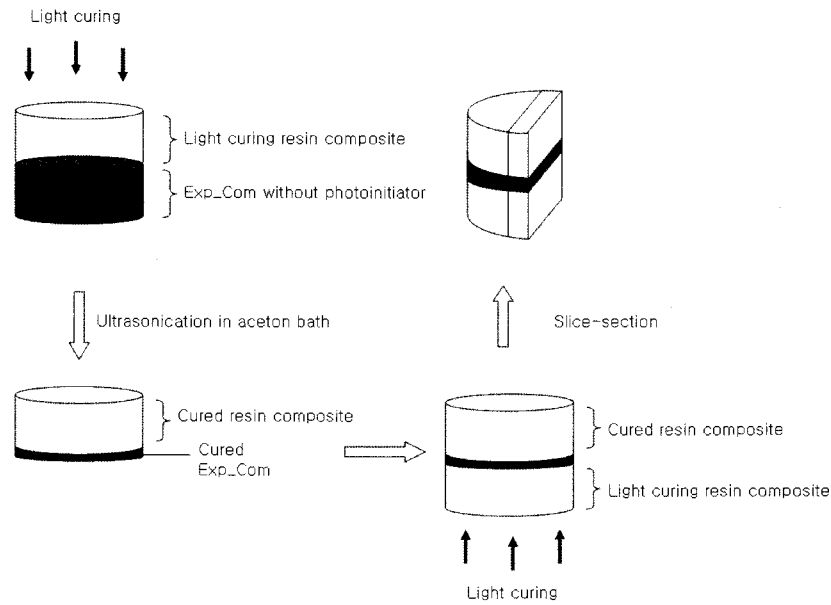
Light curing

Light curing resin composite

Exp_Com without photoinitiator

Ultrasonication in aceton bath

Cured resin composite

Cured
Exp_Com

Slice-section

Cured resin composite

Light curing resin composite

Light curing